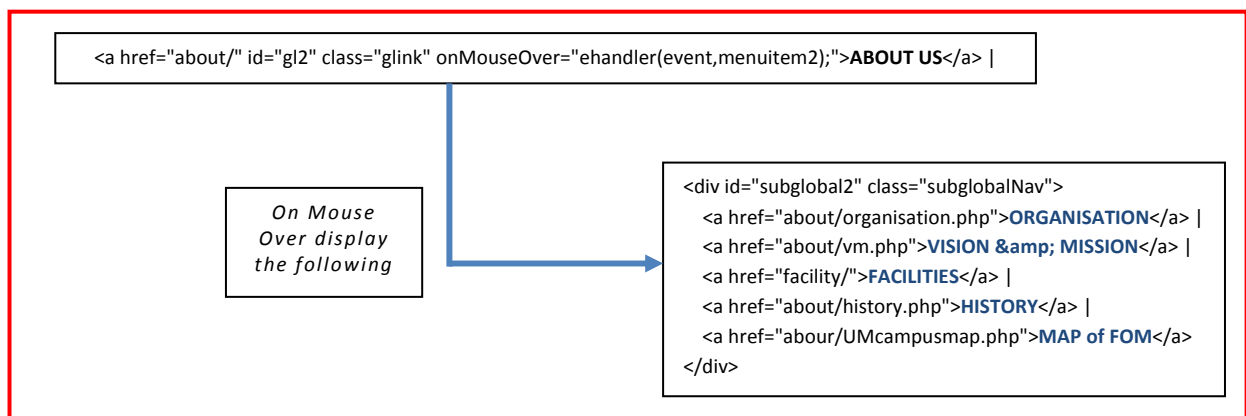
<a href="about/" id="gl2" class="glink" onMouseOver="ehandler(event,menuitem2);">ABOUT US</a> |

On Mouse Over display the following

<div id="subglobal2" class="subglobalNav">
<a href="about/organisation.php">ORGANISATION</a> |
<a href="about/vm.php">VISION &amp; MISSION</a> |
<a href="facility/">FACILITIES</a> |
<a href="about/history.php">HISTORY</a> |
<a href="abour/UMcampusmap.php">MAP of FOM</a>
</div>